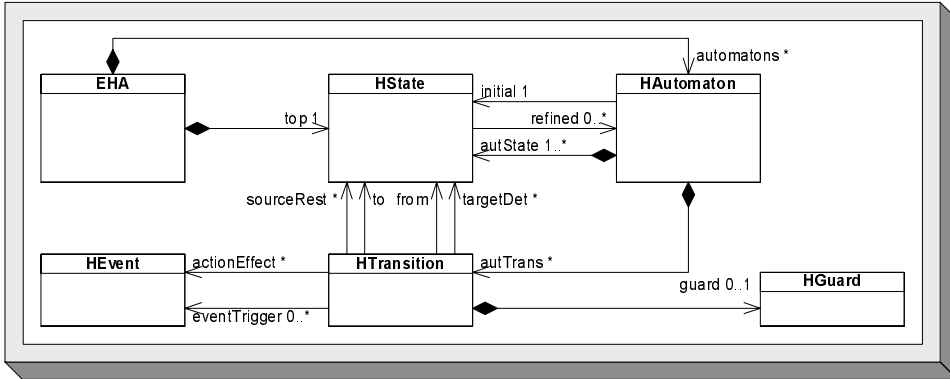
automatons *

EHA

HState

HAutomaton

initial 1

refined 0..*

autState 1..*

top 1

sourceRest *

to

from

targetDet *

HEvent

HTransition

autTrans *

actionEffect *

eventTrigger 0..*

guard 0..1

HGuard